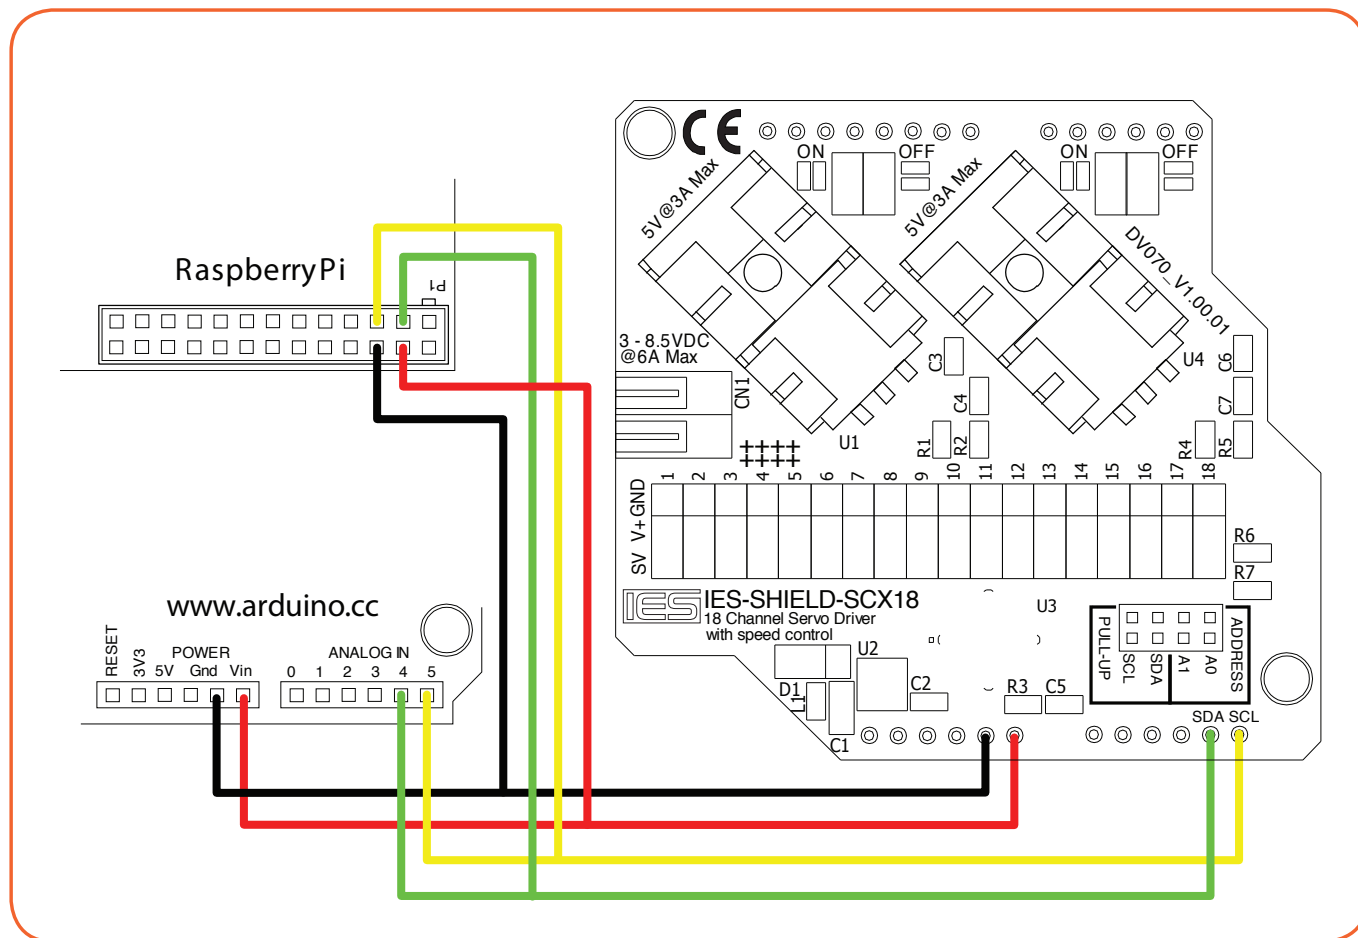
RaspberryPi

P1

www.arduino.cc

RESET 3V3 POWER 5V Gnd Vin

ANALOG IN 0 1 2 3 4 5

CE

ON OFF

ON OFF

5V@3A Max

5V@3A Max

DV070_V1.00.01

3 - 8.5VDC @6A Max

CN1

U1

U4

C3

C4

C6

C7

R1 R2

R4 R5

1 2 3 4 5 6 7 8 9 10 11 12 13 14 15 16 17 18

SV V+ GND

R6

R7

IES-SHIELD-SCX18
18 Channel Servo Driver
with speed control

U3

U2

C2

D1

L1

C1

R3 C5

PULL-UP SCL SDA A1 A0 ADDRESS

SDA SCL